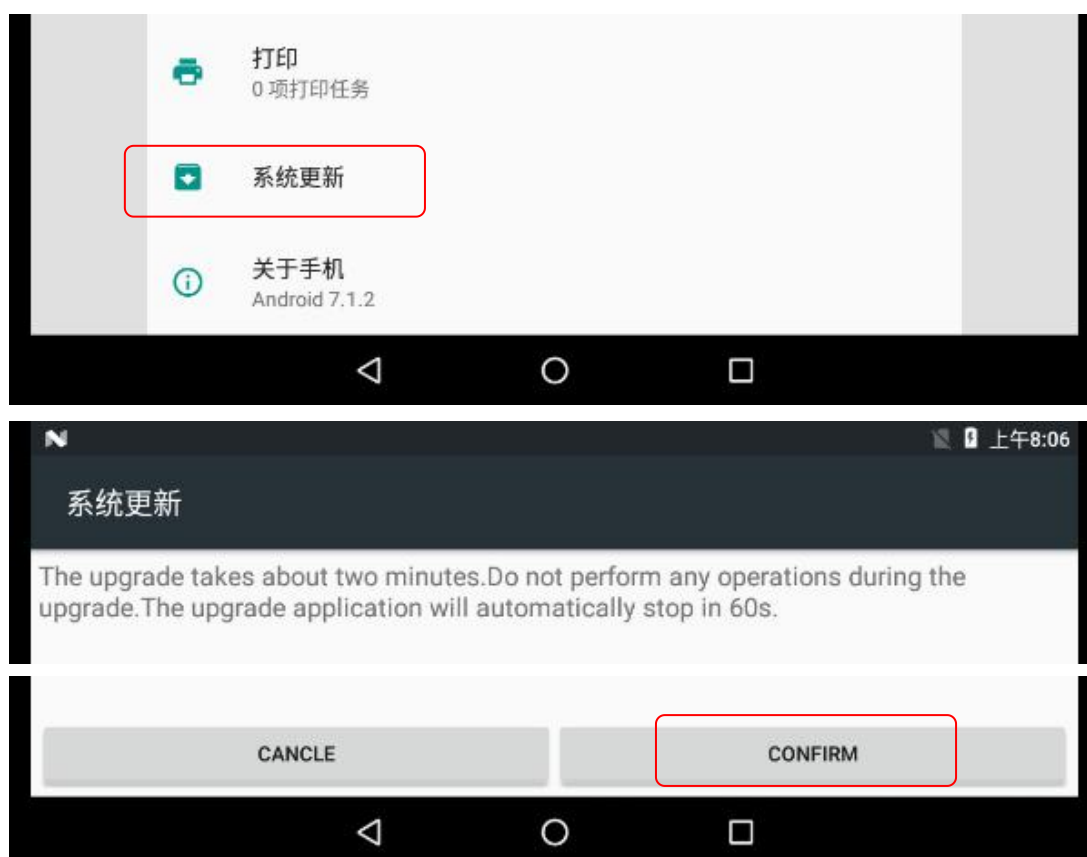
打印
0 项打印任务

系统更新

关于手机
Android 7.1.2

上午8:06

系统更新

The upgrade takes about two minutes.Do not perform any operations during the upgrade.The upgrade application will automatically stop in 60s.

CANCLE

CONFIRM